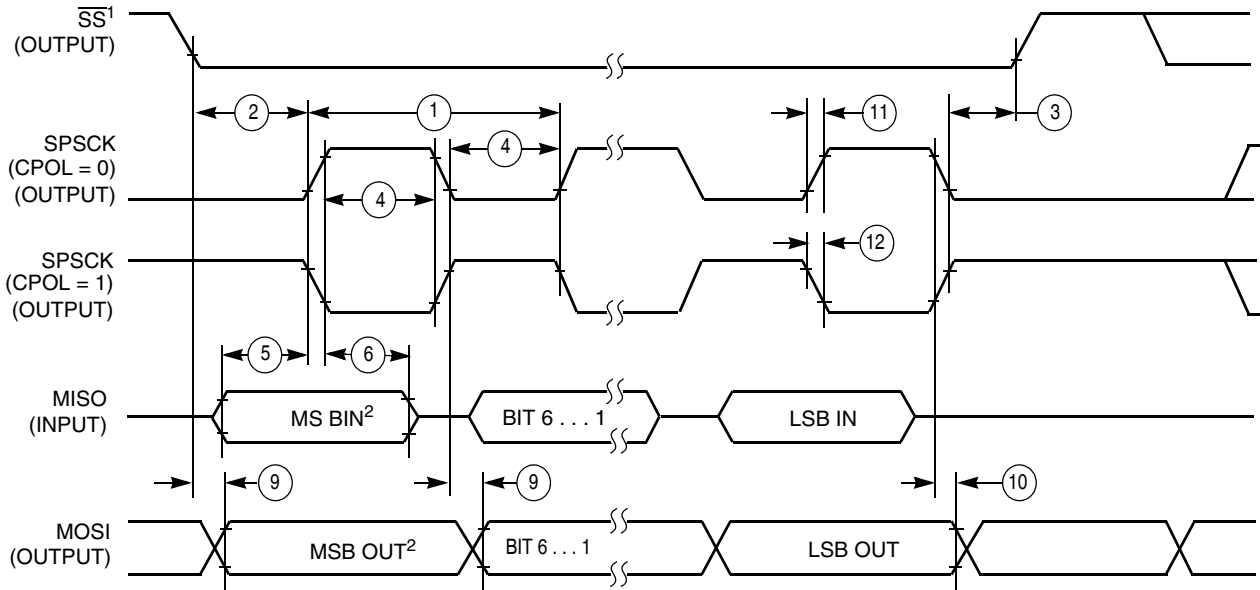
$\overline{SS}^1$ (OUTPUT)

2

1

4

11

3

SPSCK (CPOL = 0) (OUTPUT)

4

SPSCK (CPOL = 1) (OUTPUT)

12

5

6

MISO (INPUT)

MS BIN$^2$

BIT 6 . . . 1

LSB IN

9

9

10

MOSI (OUTPUT)

MSB OUT$^2$

BIT 6 . . . 1

LSB OUT